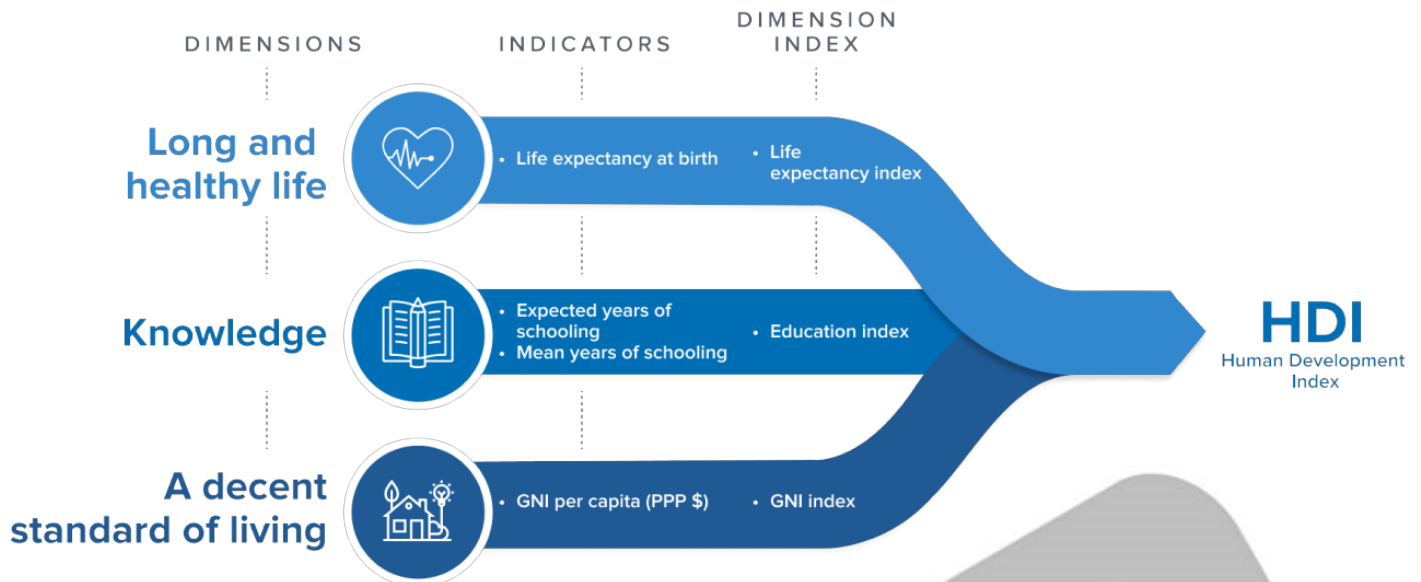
DIMENSIONS

INDICATORS

DIMENSION INDEX

Long and healthy life

• Life expectancy at birth

• Life expectancy index

Knowledge

• Expected years of schooling
• Mean years of schooling

• Education index

A decent standard of living

• GNI per capita (PPP $)

• GNI index

HDI
Human Development Index